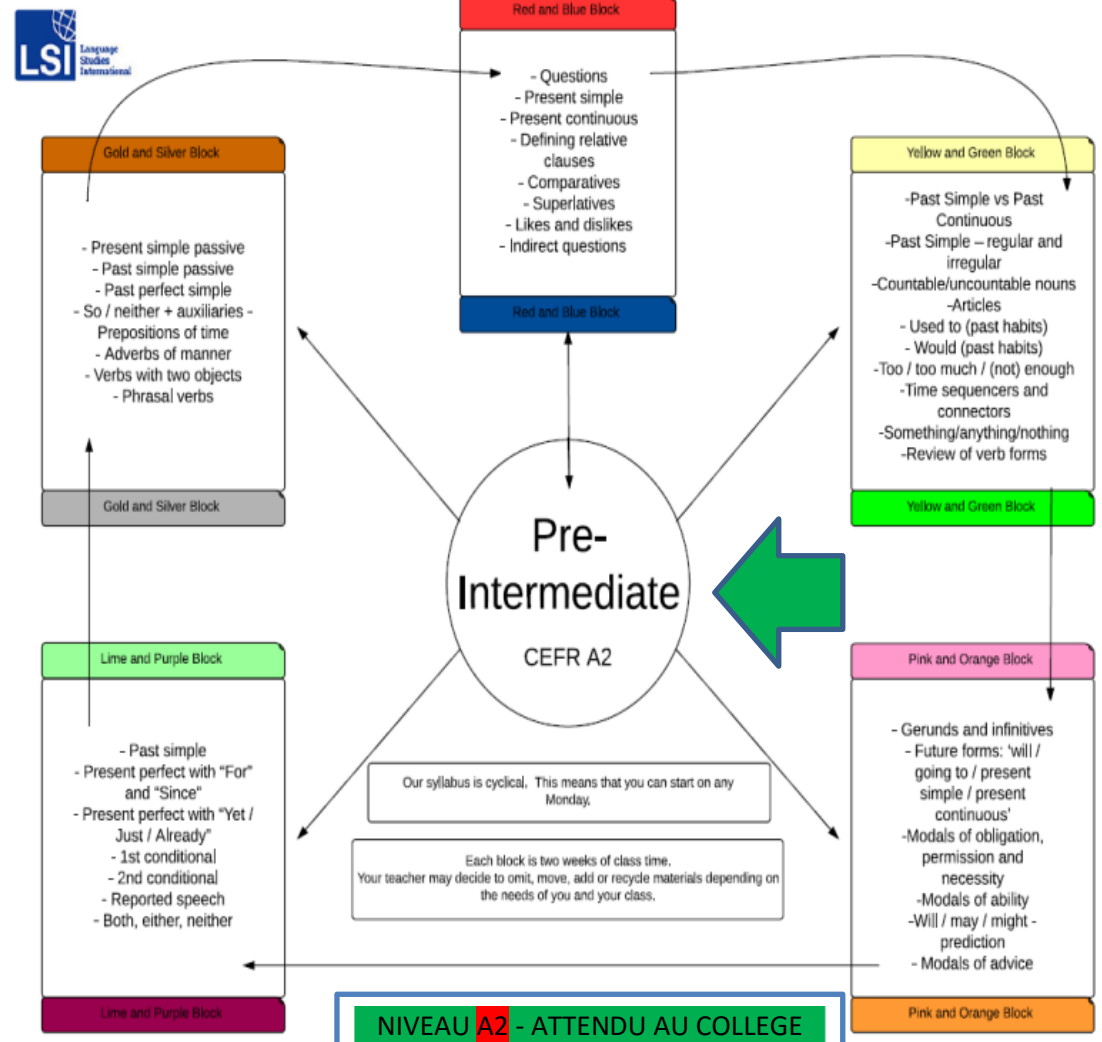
LSI Language Studies International

Red and Blue Block

- Questions
- Present simple
- Present continuous
- Defining relative clauses
- Comparatives
- Superlatives
- Likes and dislikes
- Indirect questions

Red and Blue Block

Gold and Silver Block

- Present simple passive
- Past simple passive
- Past perfect simple
- So / neither + auxiliaries -
Prepositions of time
- Adverbs of manner
- Verbs with two objects
- Phrasal verbs

Gold and Silver Block

Yellow and Green Block

-Past Simple vs Past Continuous
-Past Simple – regular and irregular
-Countable/uncountable nouns
-Articles
- Used to (past habits)
- Would (past habits)
-Too / too much / (not) enough
-Time sequencers and connectors
-Something/anything/nothing
-Review of verb forms

Yellow and Green Block

Pre-Intermediate

CEFR A2

Lime and Purple Block

- Past simple
- Present perfect with "For" and "Since"
- Present perfect with "Yet / Just / Already"
- 1st conditional
- 2nd conditional
- Reported speech
- Both, either, neither

Lime and Purple Block

Our syllabus is cyclical. This means that you can start on any Monday.

Each block is two weeks of class time.
Your teacher may decide to omit, move, add or recycle materials depending on the needs of you and your class.

Pink and Orange Block

- Gerunds and infinitives
- Future forms: 'will / going to / present simple / present continuous'
-Modals of obligation, permission and necessity
-Modals of ability
-Will / may / might - prediction
- Modals of advice

Pink and Orange Block

NIVEAU A2 - ATTENDU AU COLLEGE